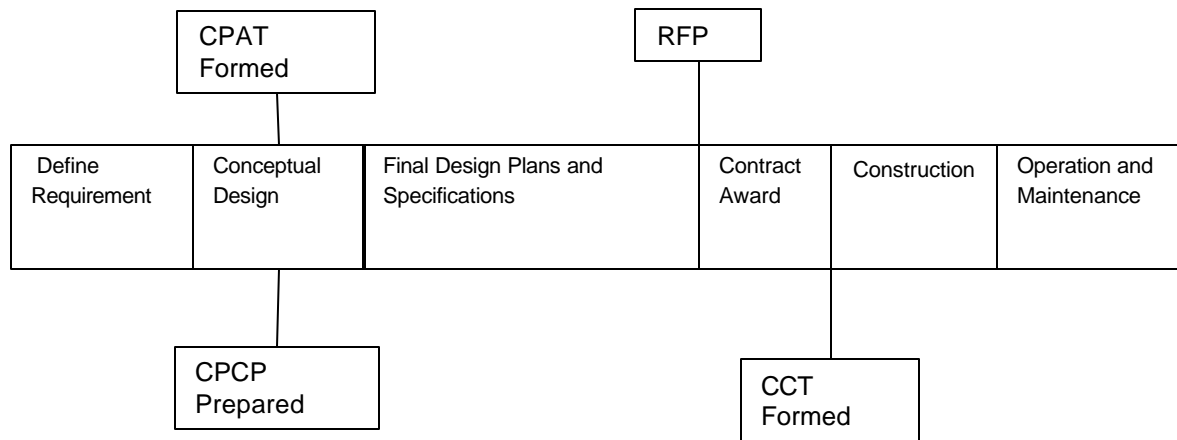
CPAT Formed

RFP

| Define Requirement | Conceptual Design | Final Design Plans and Specifications | Contract Award | Construction | Operation and Maintenance |
|---|---|---|---|---|---|

CPCP Prepared

CCT Formed